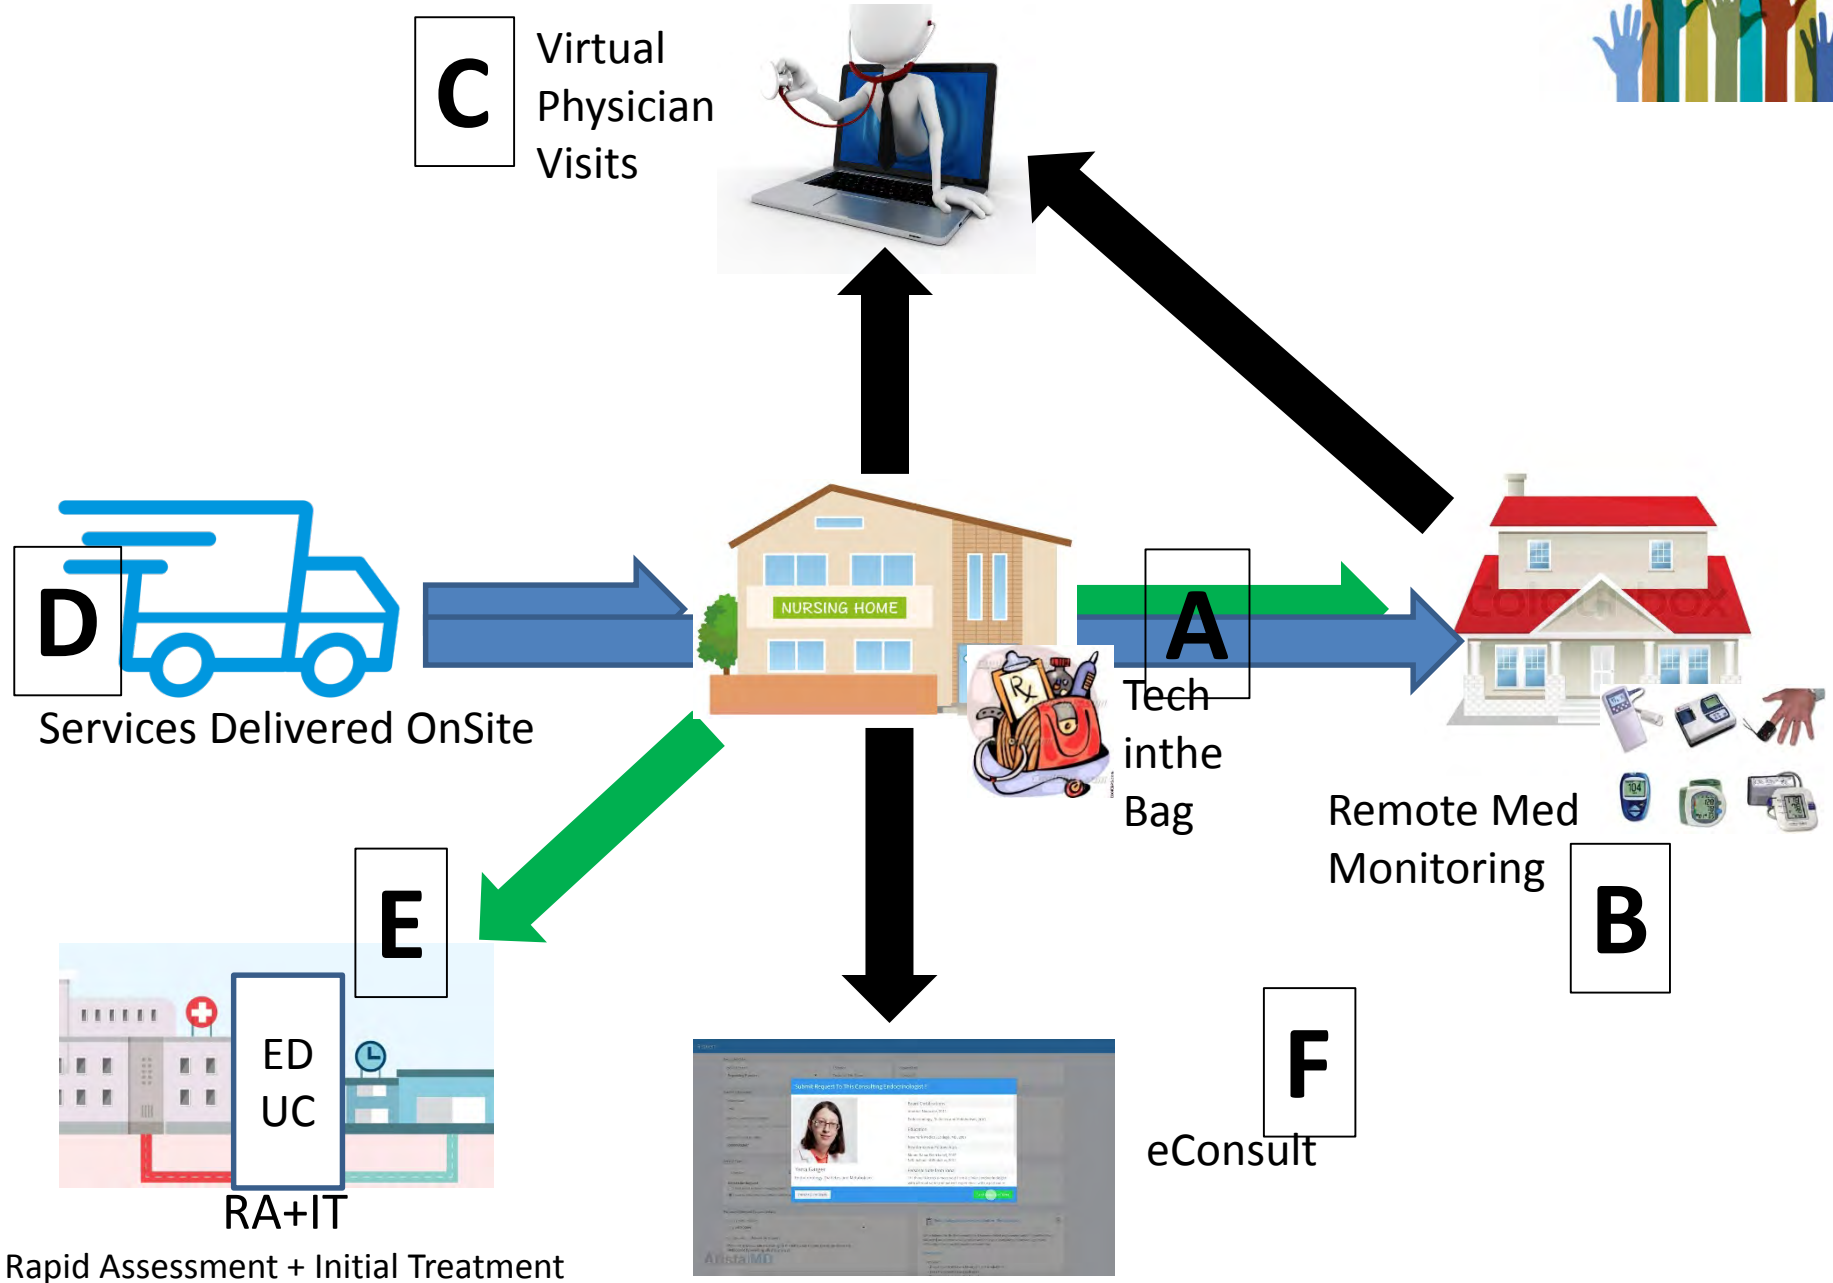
C

Virtual Physician Visits

D

Services Delivered OnSite

NURSING HOME

A

Tech inthe Bag

Remote Med Monitoring

B

E

ED
UC

RA+IT

Rapid Assessment + Initial Treatment

F

eConsult

Submit Request to This Consulting Endocrinologist

AristaMD